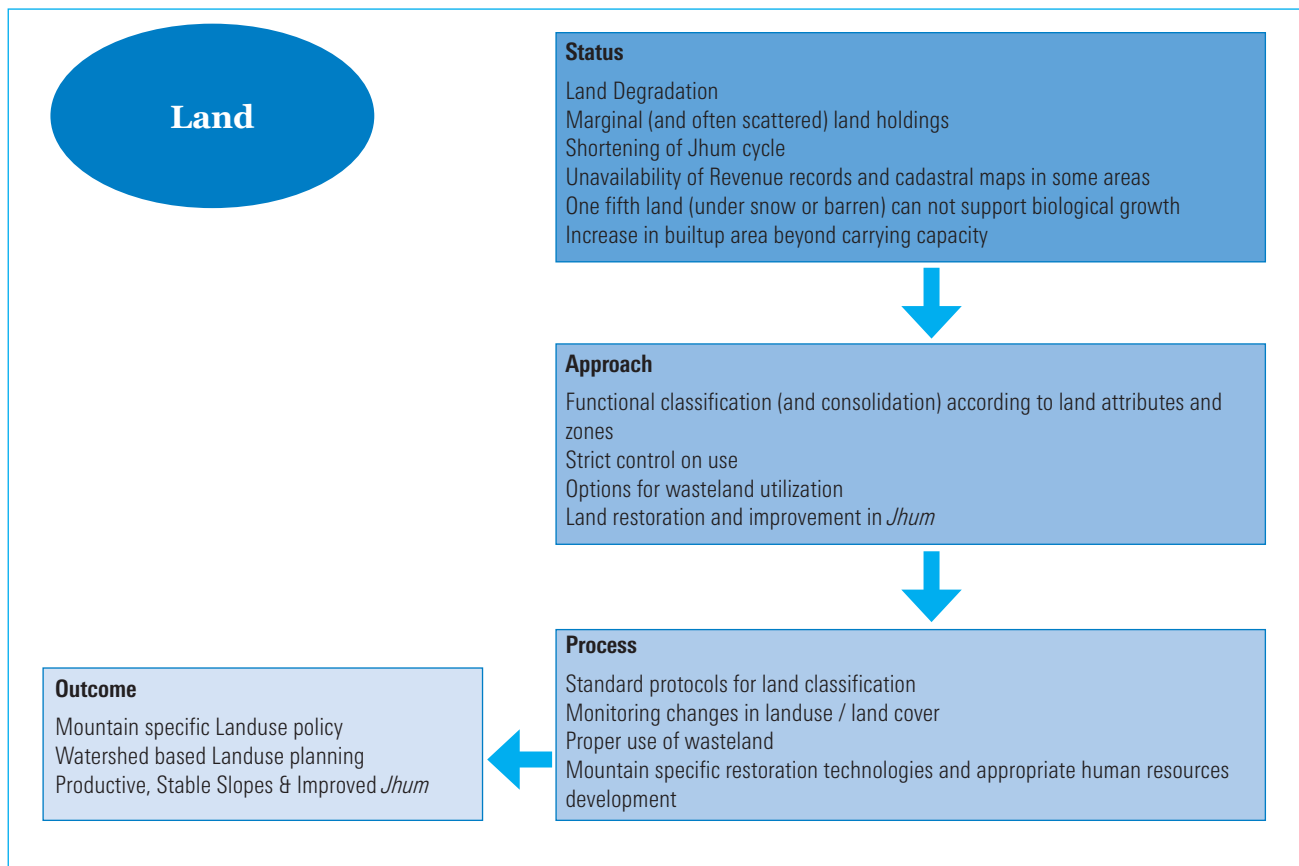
Land

Status

Land Degradation
Marginal (and often scattered) land holdings
Shortening of Jhum cycle
Unavailability of Revenue records and cadastral maps in some areas
One fifth land (under snow or barren) can not support biological growth
Increase in builtup area beyond carrying capacity

Approach

Functional classification (and consolidation) according to land attributes and zones
Strict control on use
Options for wasteland utilization
Land restoration and improvement in *Jhum*

Process

Standard protocols for land classification
Monitoring changes in landuse / land cover
Proper use of wasteland
Mountain specific restoration technologies and appropriate human resources development

Outcome

Mountain specific Landuse policy
Watershed based Landuse planning
Productive, Stable Slopes & Improved *Jhum*